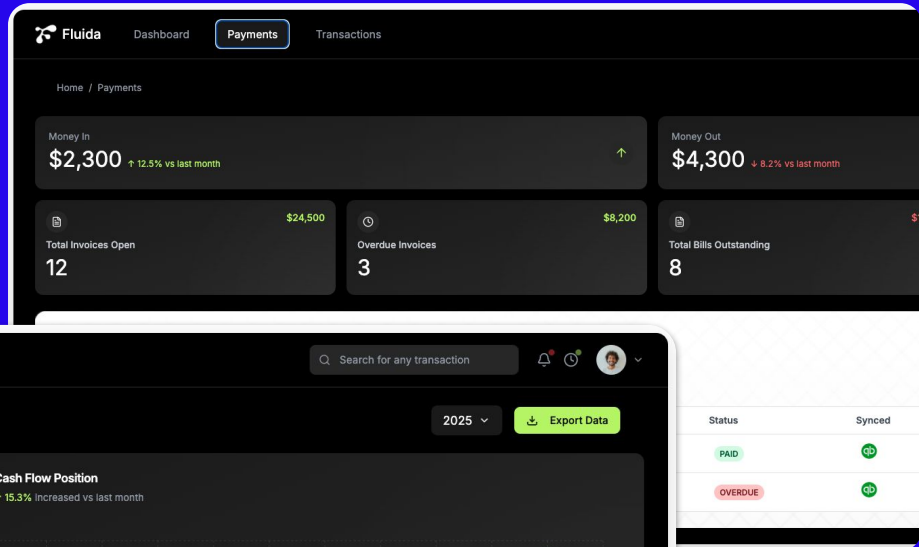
Fluida Dashboard Payments Transactions

Home / Payments

Money In
$2,300 ↑ 12.5% vs last month

Money Out
$4,300 ↓ 8.2% vs last month

$24,500
Total Invoices Open
12

$8,200
Overdue Invoices
3

Total Bills Outstanding
8

Search for any transaction

2025

Export Data

Cash Flow Position
15.3% increased vs last month

Status
Synced

PAID

OVERDUE